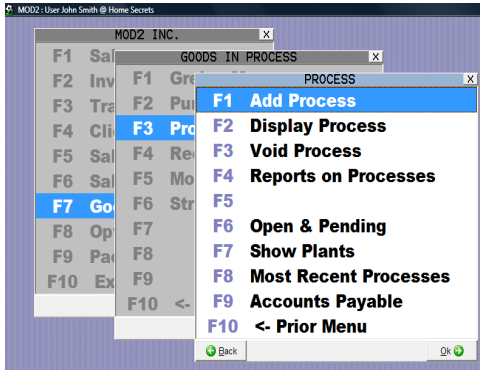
MOD2 : User John Smith @ Home Secrets

MOD2 INC.
X
F1 Sal
F2 Inv
F3 Tra
F4 Cli
F5 Sal
F6 Sal
F7 Go
F8 Op
F9 Pa
F10 Ex

GOODS IN PROCESS
X
F1 Gre
F2 Pu
F3 Pro
F4 Re
F5 Mo
F6 Str
F7
F8
F9
F10 <-

PROCESS
X
F1 Add Process
F2 Display Process
F3 Void Process
F4 Reports on Processes
F5
F6 Open & Pending
F7 Show Plants
F8 Most Recent Processes
F9 Accounts Payable
F10 <- Prior Menu
Back
Ok